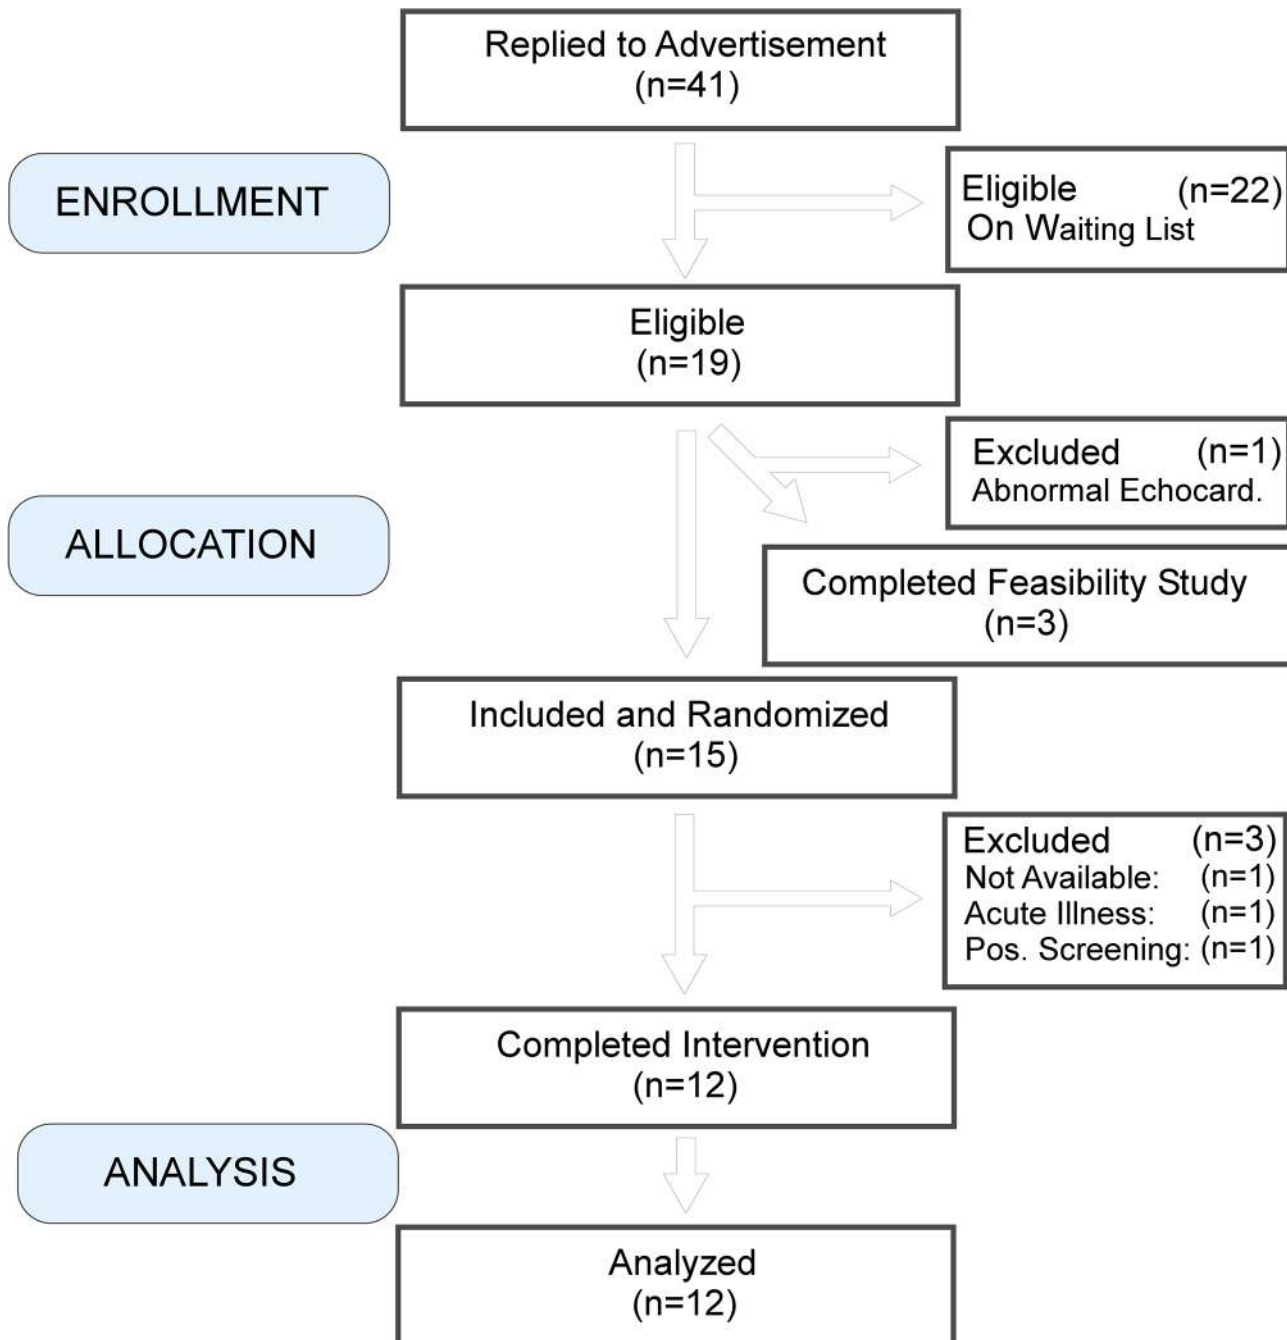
Replied to Advertisement
(n=41)

ENROLLMENT

Eligible (n=22)
On Waiting List

Eligible
(n=19)

Excluded (n=1)
Abnormal Echocard.

ALLOCATION

Completed Feasibility Study
(n=3)

Included and Randomized
(n=15)

Excluded (n=3)
Not Available: (n=1)
Acute Illness: (n=1)
Pos. Screening: (n=1)

Completed Intervention
(n=12)

ANALYSIS

Analyzed
(n=12)